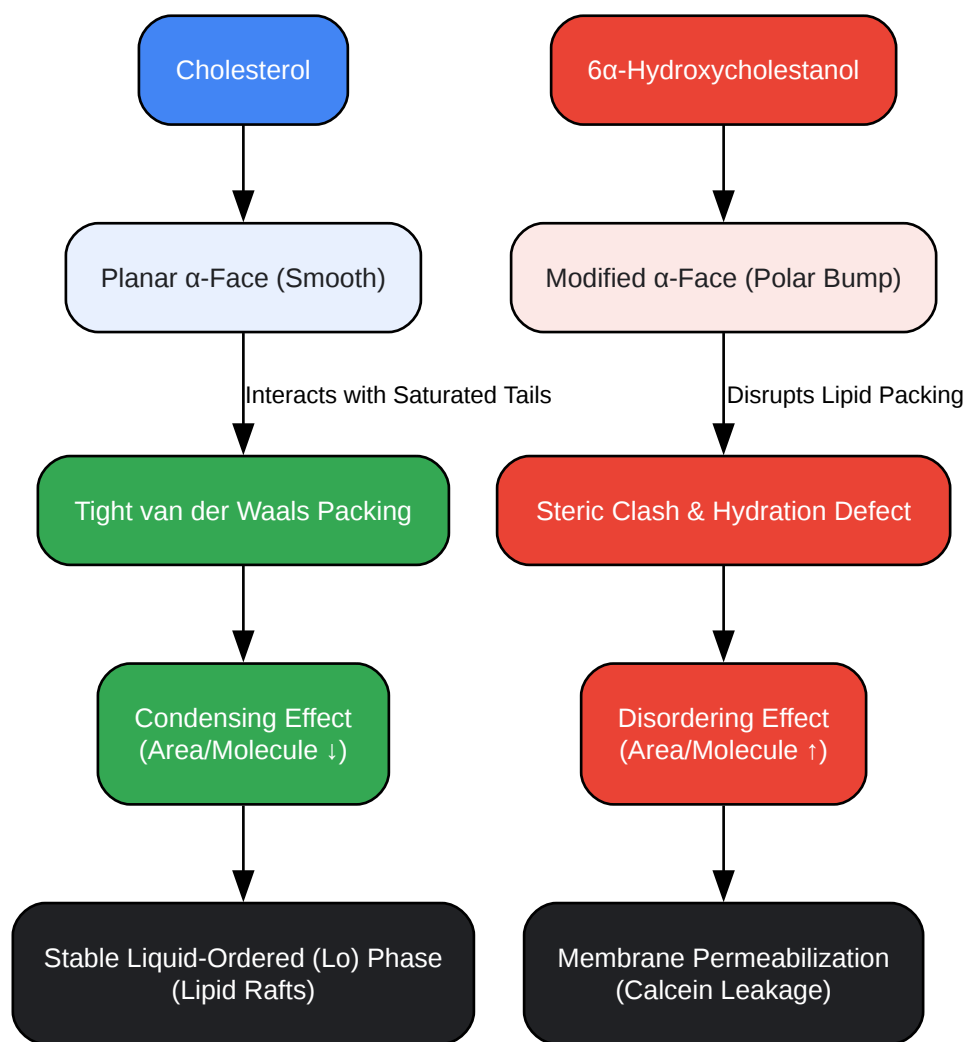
Cholesterol

Planar α-Face (Smooth)

Interacts with Saturated Tails

Tight van der Waals Packing

Condensing Effect (Area/Molecule ↓)

Stable Liquid-Ordered (Lo) Phase (Lipid Rafts)

6α-Hydroxycholestanol

Modified α-Face (Polar Bump)

Disrupts Lipid Packing

Steric Clash & Hydration Defect

Disordering Effect (Area/Molecule ↑)

Membrane Permeabilization (Calcein Leakage)